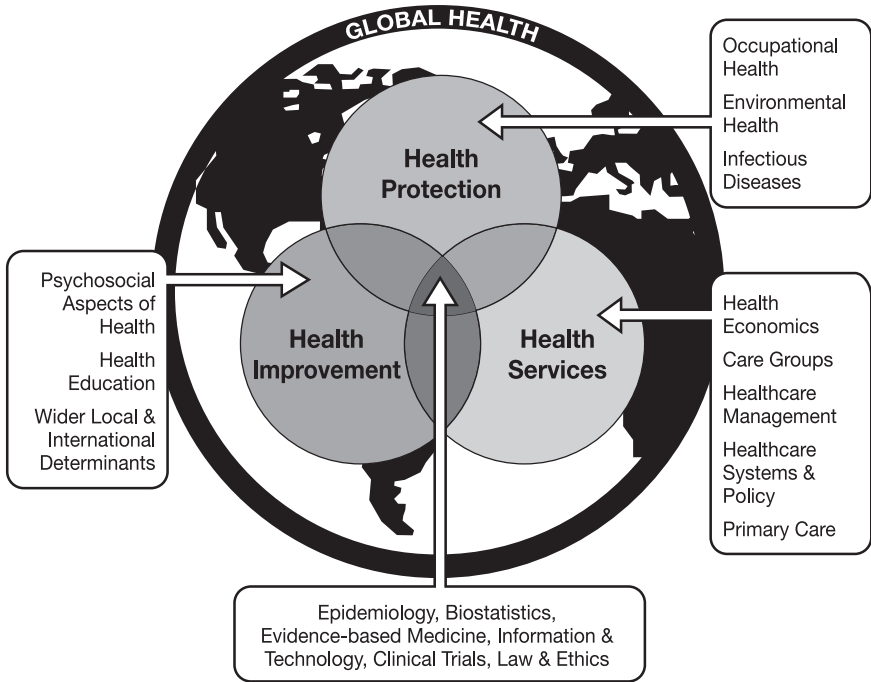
GLOBAL HEALTH

Occupational Health

Environmental Health

Infectious Diseases

Health Protection

Psychosocial Aspects of Health

Health Education

Wider Local & International Determinants

Health Improvement

Health Services

Health Economics

Care Groups

Healthcare Management

Healthcare Systems & Policy

Primary Care

Epidemiology, Biostatistics, Evidence-based Medicine, Information & Technology, Clinical Trials, Law & Ethics